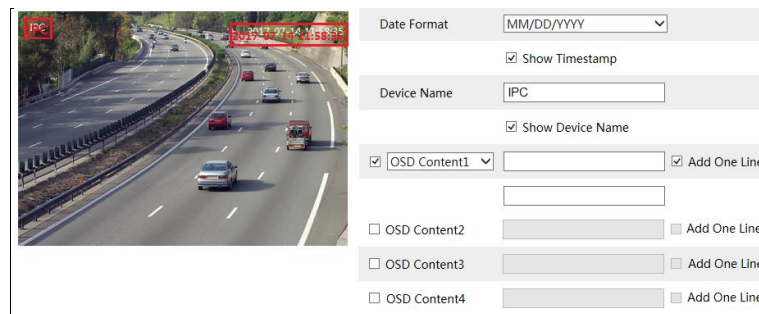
IPC

2017-07-14 14:58:35

Date Format MM/DD/YYYY

☑ Show Timestamp

Device Name IPC

☑ Show Device Name

☑ OSD Content1 ☑ Add One Line

☐ OSD Content2 ☐ Add One Line

☐ OSD Content3 ☐ Add One Line

☐ OSD Content4 ☐ Add One Line